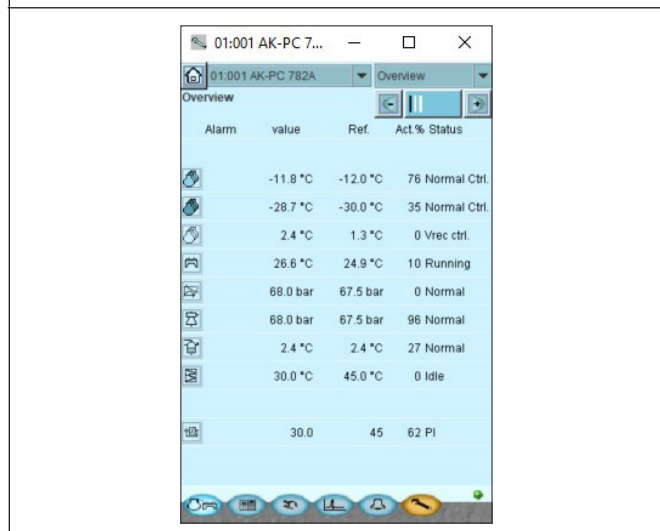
01:001 AK-PC 7...

01:001 AK-PC 782A
Overview

Overview

| Alarm | value | Ref. | Act.% Status |
|---|---|---|---|
| | -11.8 °C | -12.0 °C | 76 Normal Ctrl. |
| | -28.7 °C | -30.0 °C | 35 Normal Ctrl. |
| | 2.4 °C | 1.3 °C | 0 Vrec ctrl. |
| | 26.6 °C | 24.9 °C | 10 Running |
| | 68.0 bar | 67.5 bar | 0 Normal |
| | 68.0 bar | 67.5 bar | 96 Normal |
| | 2.4 °C | 2.4 °C | 27 Normal |
| | 30.0 °C | 45.0 °C | 0 Idle |
| | 30.0 | 45 | 62 PI |